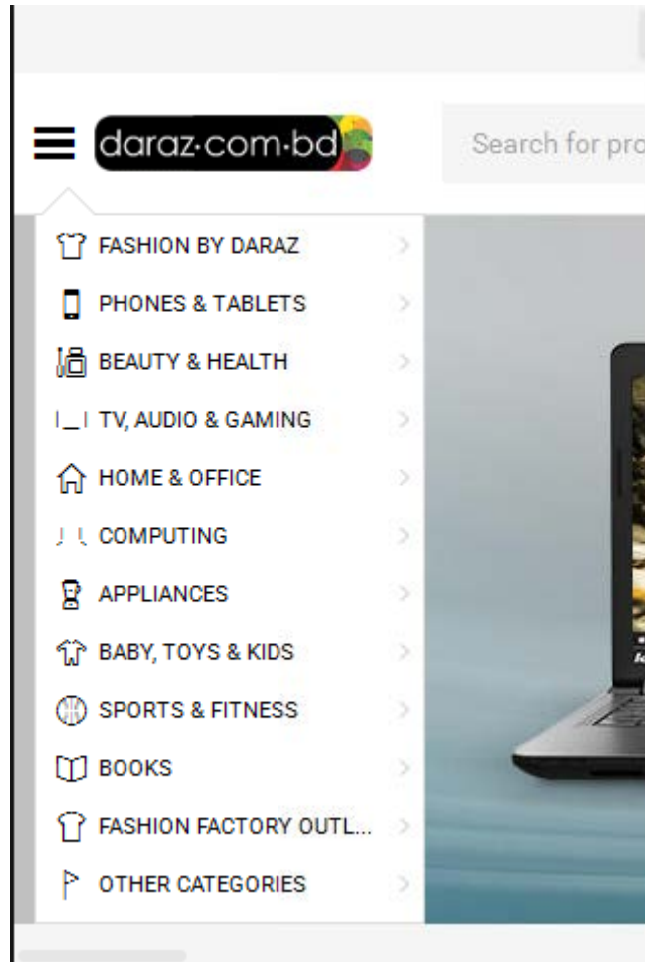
daraz·com·bd

Search for pro

FASHION BY DARAZ
PHONES & TABLETS
BEAUTY & HEALTH
TV, AUDIO & GAMING
HOME & OFFICE
COMPUTING
APPLIANCES
BABY, TOYS & KIDS
SPORTS & FITNESS
BOOKS
FASHION FACTORY OUTL...
OTHER CATEGORIES